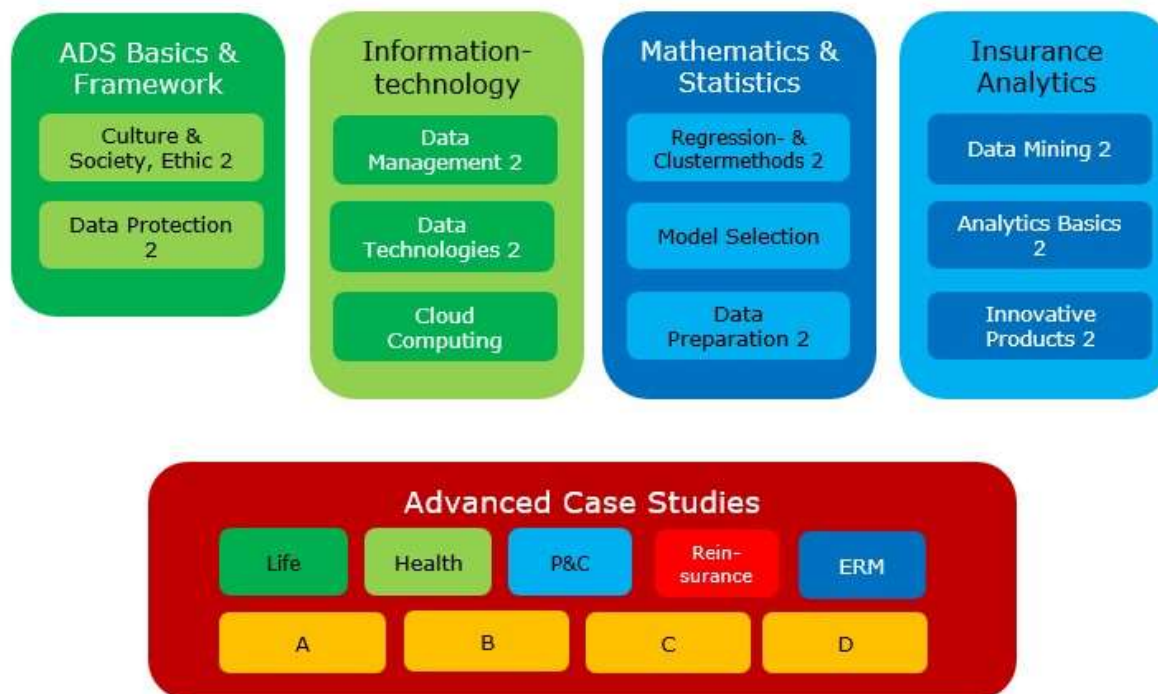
ADS Basics & Framework

Culture & Society, Ethic 2

Data Protection 2

Information-technology

Data Management 2

Data Technologies 2

Cloud Computing

Mathematics & Statistics

Regression- & Clustermethods 2

Model Selection

Data Preparation 2

Insurance Analytics

Data Mining 2

Analytics Basics 2

Innovative Products 2

Advanced Case Studies

Life

Health

P&C

Reinsurance

ERM

A

B

C

D